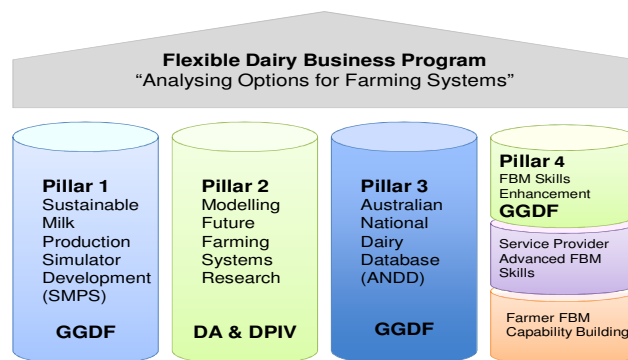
Flexible Dairy Business Program
“Analysing Options for Farming Systems”

Pillar 1
Sustainable Milk Production Simulator Development (SMPS)

GGDF

Pillar 2
Modelling Future Farming Systems Research

DA & DPIV

Pillar 3
Australian National Dairy Database (ANDD)

GGDF

Pillar 4
FBM Skills Enhancement
GGDF

Service Provider Advanced FBM Skills

Farmer FBM Capability Building